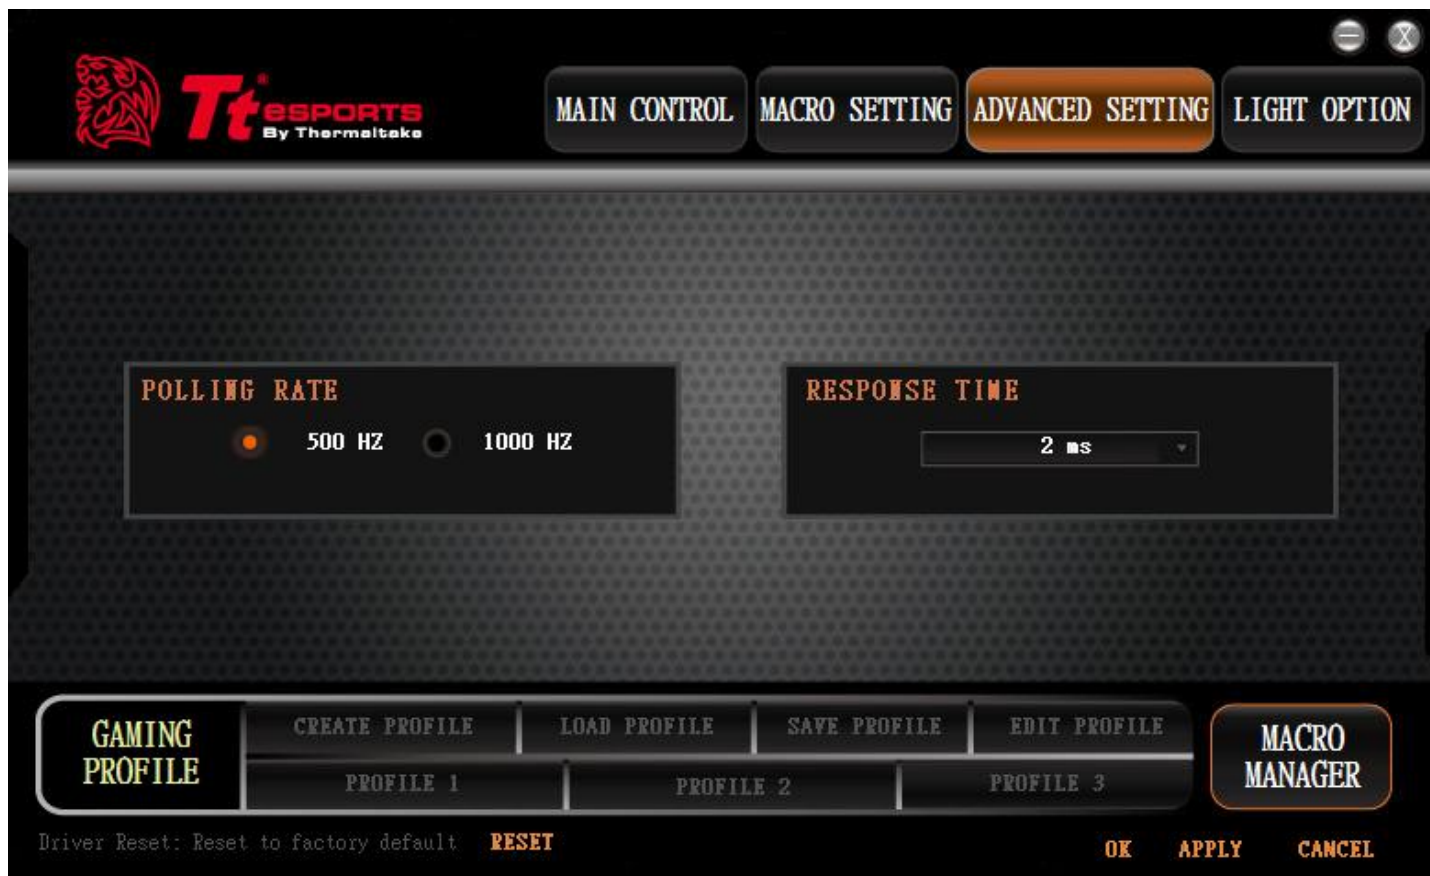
Tt eSPORTS By Thermaltake

MAIN CONTROL
MACRO SETTING
ADVANCED SETTING
LIGHT OPTION

POLLING RATE
500 HZ
1000 HZ

RESPONSE TIME
2 ms

GAMING PROFILE
CREATE PROFILE
LOAD PROFILE
SAVE PROFILE
EDIT PROFILE
PROFILE 1
PROFILE 2
PROFILE 3
MACRO MANAGER

Driver Reset: Reset to factory default
RESET
OK
APPLY
CANCEL